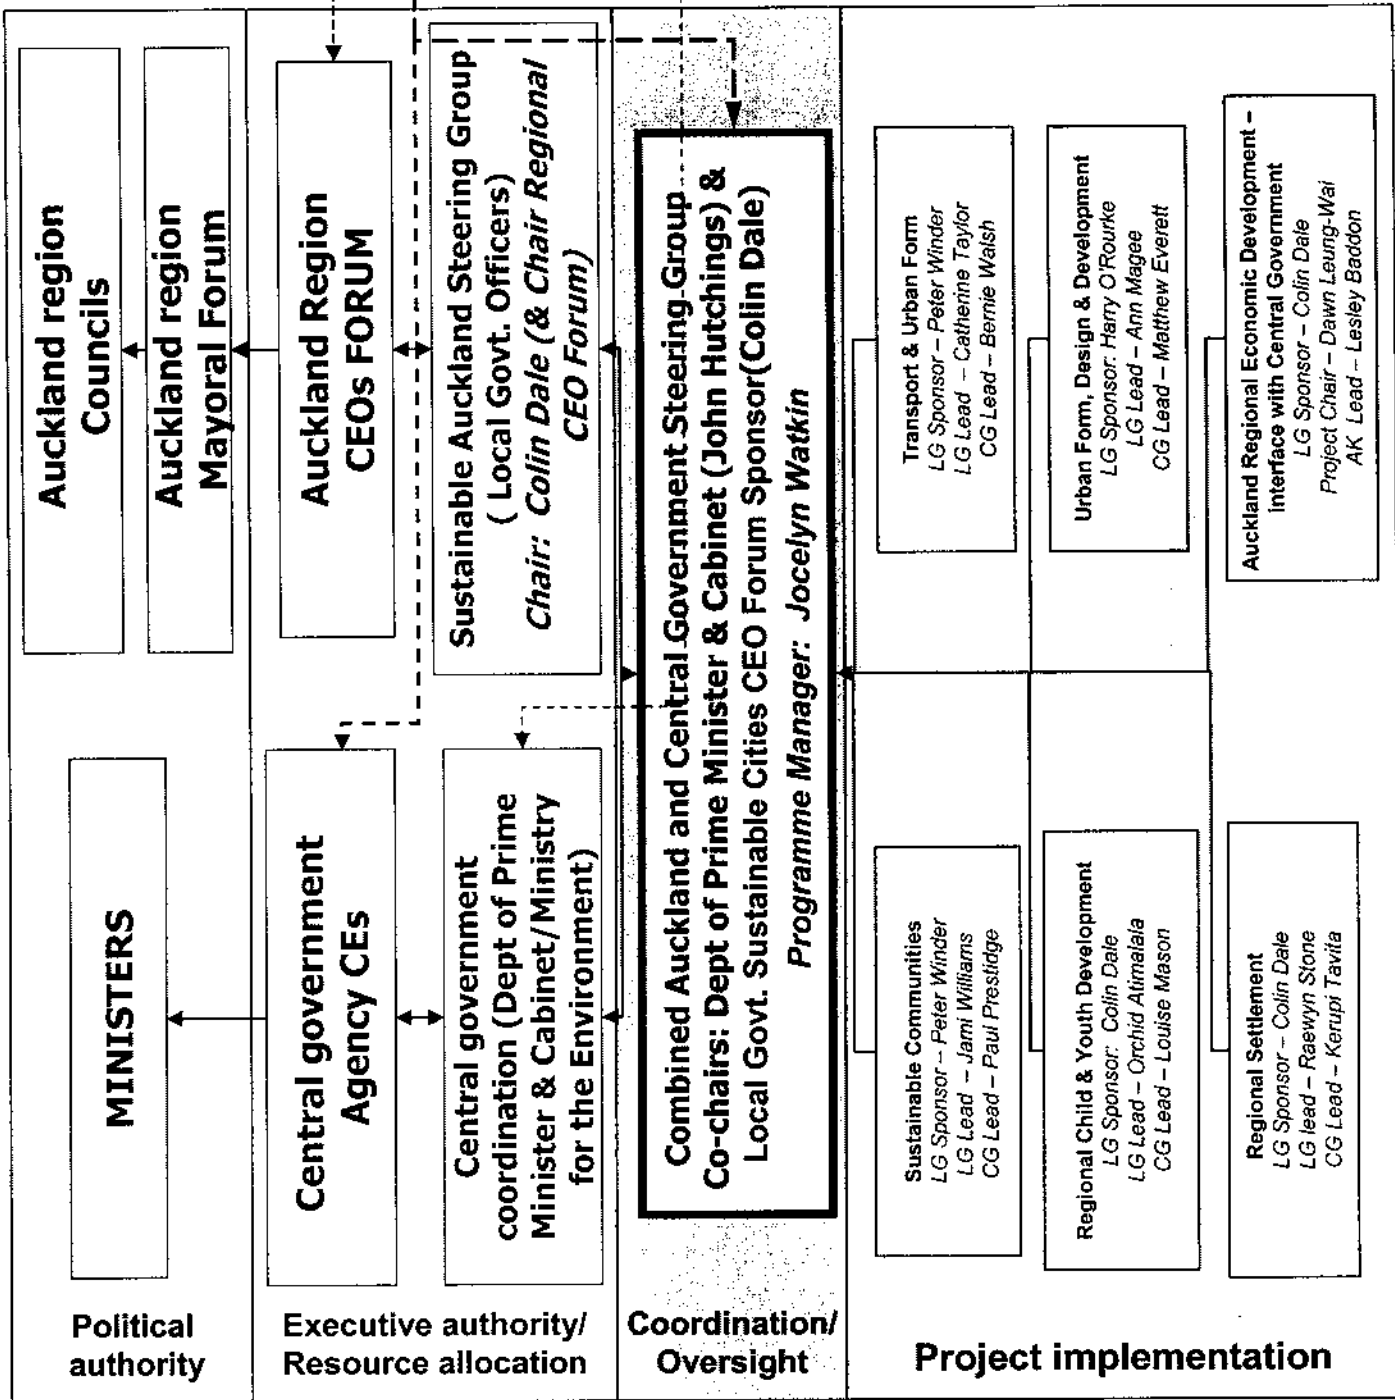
Auckland region Councils

Auckland region Mayoral Forum

Auckland Region CEOs FORUM

Sustainable Auckland Steering Group ( Local Govt. Officers) Chair: Colin Dale (& Chair Regional CEO Forum)

Combined Auckland and Central Government Steering Group Co-chairs: Dept of Prime Minister & Cabinet (John Hutchings) & Local Govt. Sustainable Cities CEO Forum Sponsor(Colin Dale) Programme Manager: Jocelyn Watkin

Transport & Urban Form LG Sponsor – Peter Winder LG Lead – Catherine Taylor CG Lead – Bernie Walsh

Urban Form, Design & Development LG Sponsor: Harry O'Rourke LG Lead – Ann Magee CG Lead – Matthew Everett

Auckland Regional Economic Development - interface with Central Government LG Sponsor – Colin Dale Project Chair – Dawn Leung-Wai AK Lead – Lesley Baddon

MINISTERS

Central government Agency CEs

Central government coordination (Dept of Prime Minister & Cabinet/Ministry for the Environment)

Sustainable Communities LG Sponsor – Peter Winder LG Lead – Jami Williams CG Lead – Paul Prestidge

Regional Child & Youth Development LG Sponsor: Colin Dale LG Lead – Orchid Atimalala CG Lead – Louise Mason

Regional Settlement LG Sponsor – Colin Dale LG lead – Raewyn Stone CG Lead – Kerupi Tavita

Political authority

Executive authority/ Resource allocation

Coordination/ Oversight

Project implementation